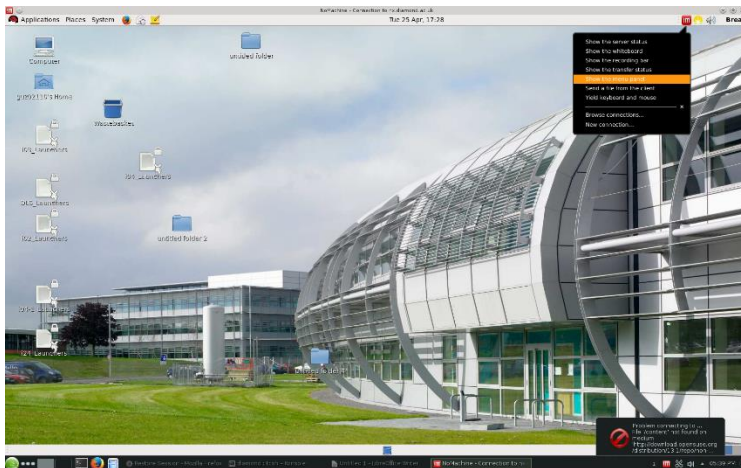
NoMachine - Connection to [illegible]

Applications Places System

Tue 25 Apr, 17:28

Brea

Show the server status
Show the whiteboard
Show the recording bar
Show the transfer status
Show the menu panel
Send a file from the client
Yield keyboard and mouse
Browse connections...
New connection...

Computer

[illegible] Home

untitled folder

Wastebasket

I05_Launchers

I04_Launchers

I06_Launchers

I02_Launchers

untitled folder 2

I0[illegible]_Launchers

I21_Launchers

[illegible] to delete

Problem connecting to ...
File '/content/' not found on medium
http://download.opensuse.org/distribution/13.1/repo/oss

NoMachine - Connection to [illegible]